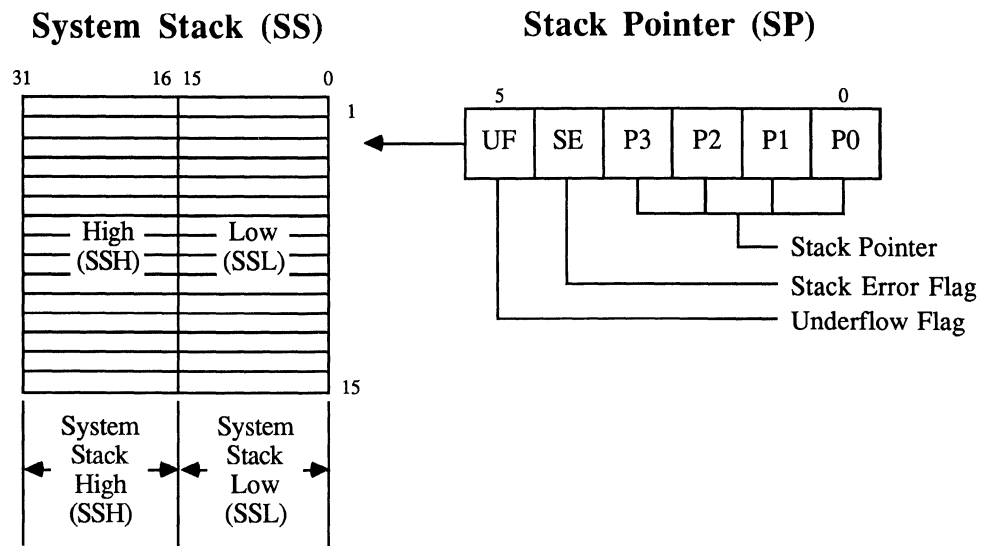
System Stack (SS)

Stack Pointer (SP)

31 16 15 0

1

High (SSH)

Low (SSL)

15

System Stack High (SSH)

System Stack Low (SSL)

5 0

| UF | SE | P3 | P2 | P1 | P0 |
|---|---|---|---|---|---|

Stack Pointer

Stack Error Flag

Underflow Flag